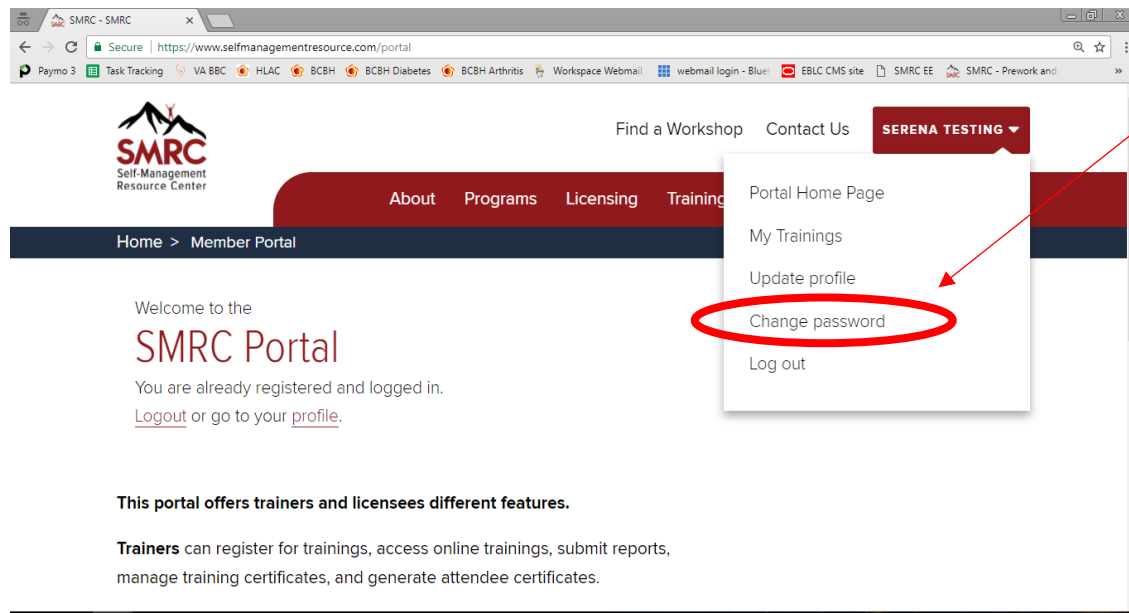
SMRC - SMRC ×

Secure | https://www.selfmanagementresource.com/portal

Paymo 3 Task Tracking VA BBC HLAC BCBH BCBH Diabetes BCBH Arthritis Workspace Webmail webmail login - Blue EBLC CMS site SMRC EE SMRC - Prework and »

SMRC Self-Management Resource Center

Find a Workshop Contact Us SERENA TESTING

About Programs Licensing Training

Portal Home Page
My Trainings
Update profile
Change password
Log out

Home > Member Portal

Welcome to the
SMRC Portal
You are already registered and logged in.
Logout or go to your profile.

This portal offers trainers and licensees different features.

Trainers can register for trainings, access online trainings, submit reports, manage training certificates, and generate attendee certificates.